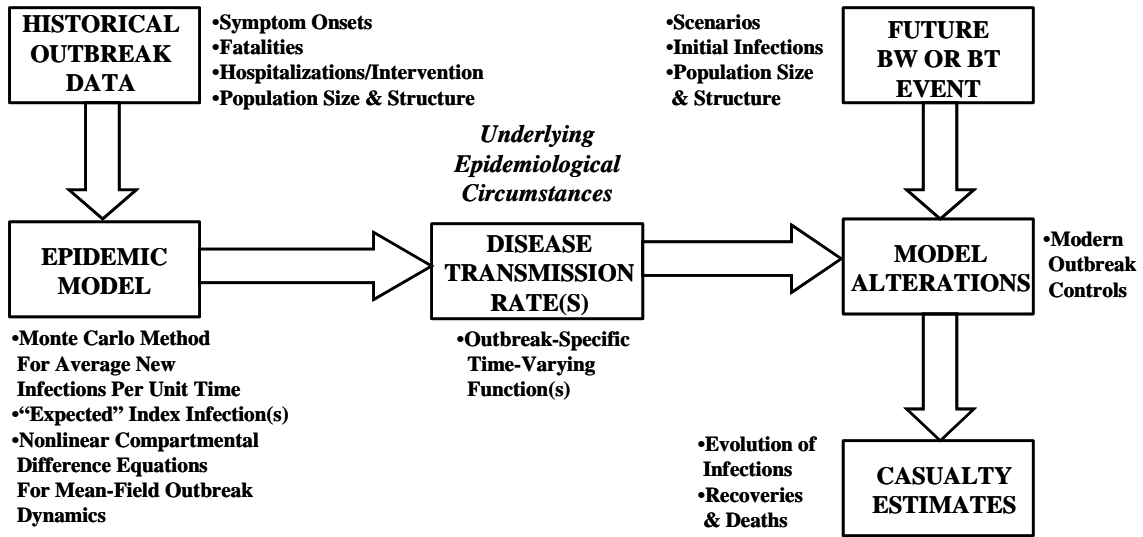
HISTORICAL OUTBREAK DATA

•Symptom Onsets
•Fatalities
•Hospitalizations/Intervention
•Population Size & Structure

•Scenarios
•Initial Infections
•Population Size & Structure

FUTURE BW OR BT EVENT

Underlying Epidemiological Circumstances

EPIDEMIC MODEL

DISEASE TRANSMISSION RATE(S)

MODEL ALTERATIONS

•Modern Outbreak Controls

•Monte Carlo Method For Average New Infections Per Unit Time
•"Expected" Index Infection(s)
•Nonlinear Compartmental Difference Equations For Mean-Field Outbreak Dynamics

•Outbreak-Specific Time-Varying Function(s)

•Evolution of Infections
•Recoveries & Deaths

CASUALTY ESTIMATES